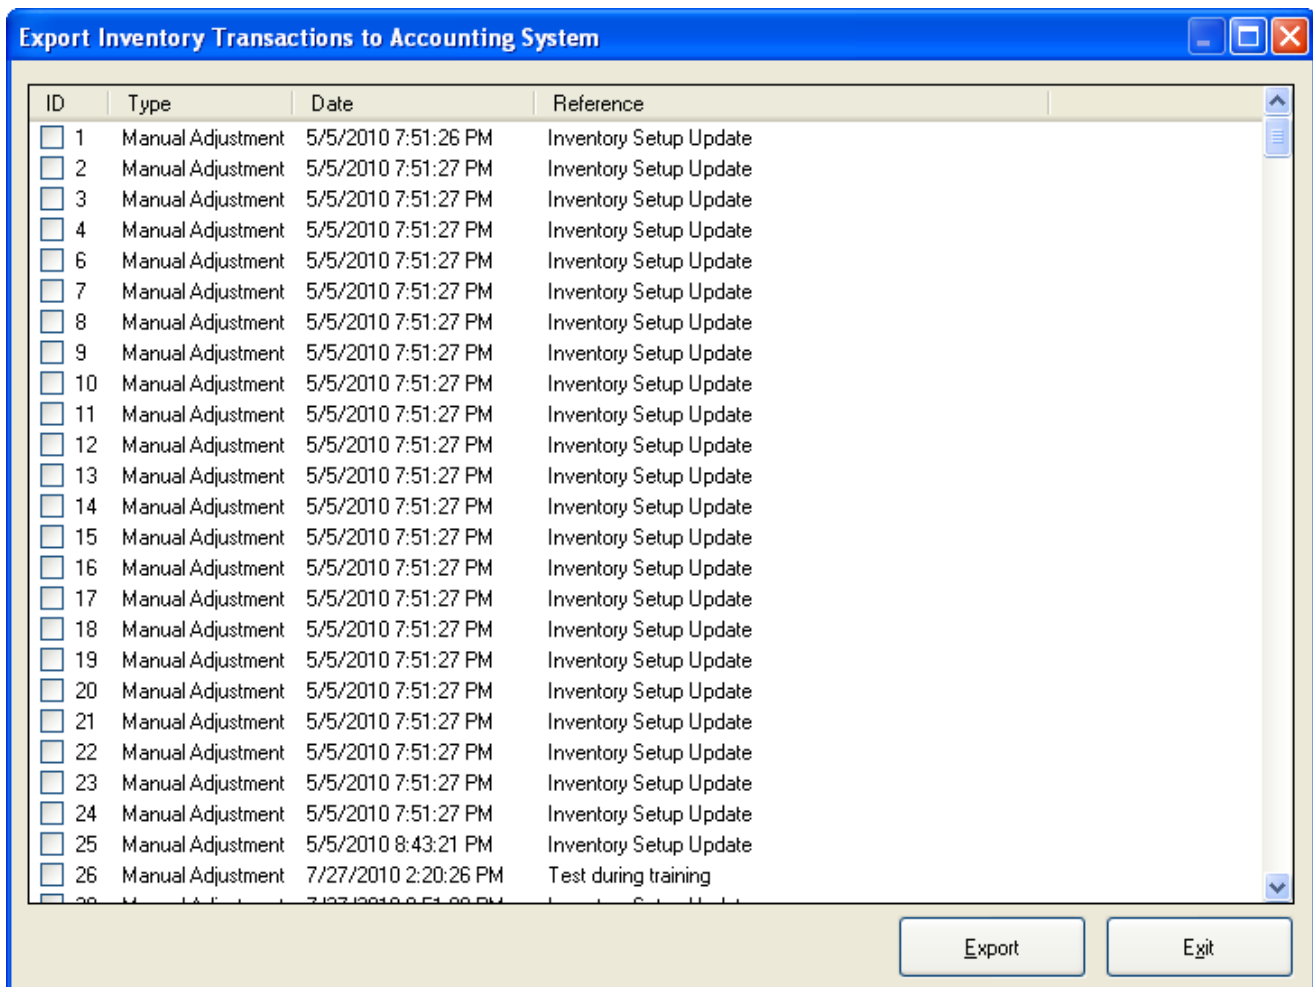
Export Inventory Transactions to Accounting System

| ID | Type | Date | Reference |
|---|---|---|---|
| 1 | Manual Adjustment | 5/5/2010 7:51:26 PM | Inventory Setup Update |
| 2 | Manual Adjustment | 5/5/2010 7:51:27 PM | Inventory Setup Update |
| 3 | Manual Adjustment | 5/5/2010 7:51:27 PM | Inventory Setup Update |
| 4 | Manual Adjustment | 5/5/2010 7:51:27 PM | Inventory Setup Update |
| 6 | Manual Adjustment | 5/5/2010 7:51:27 PM | Inventory Setup Update |
| 7 | Manual Adjustment | 5/5/2010 7:51:27 PM | Inventory Setup Update |
| 8 | Manual Adjustment | 5/5/2010 7:51:27 PM | Inventory Setup Update |
| 9 | Manual Adjustment | 5/5/2010 7:51:27 PM | Inventory Setup Update |
| 10 | Manual Adjustment | 5/5/2010 7:51:27 PM | Inventory Setup Update |
| 11 | Manual Adjustment | 5/5/2010 7:51:27 PM | Inventory Setup Update |
| 12 | Manual Adjustment | 5/5/2010 7:51:27 PM | Inventory Setup Update |
| 13 | Manual Adjustment | 5/5/2010 7:51:27 PM | Inventory Setup Update |
| 14 | Manual Adjustment | 5/5/2010 7:51:27 PM | Inventory Setup Update |
| 15 | Manual Adjustment | 5/5/2010 7:51:27 PM | Inventory Setup Update |
| 16 | Manual Adjustment | 5/5/2010 7:51:27 PM | Inventory Setup Update |
| 17 | Manual Adjustment | 5/5/2010 7:51:27 PM | Inventory Setup Update |
| 18 | Manual Adjustment | 5/5/2010 7:51:27 PM | Inventory Setup Update |
| 19 | Manual Adjustment | 5/5/2010 7:51:27 PM | Inventory Setup Update |
| 20 | Manual Adjustment | 5/5/2010 7:51:27 PM | Inventory Setup Update |
| 21 | Manual Adjustment | 5/5/2010 7:51:27 PM | Inventory Setup Update |
| 22 | Manual Adjustment | 5/5/2010 7:51:27 PM | Inventory Setup Update |
| 23 | Manual Adjustment | 5/5/2010 7:51:27 PM | Inventory Setup Update |
| 24 | Manual Adjustment | 5/5/2010 7:51:27 PM | Inventory Setup Update |
| 25 | Manual Adjustment | 5/5/2010 8:43:21 PM | Inventory Setup Update |
| 26 | Manual Adjustment | 7/27/2010 2:20:26 PM | Test during training |
| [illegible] | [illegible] | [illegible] | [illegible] |

Export

Exit